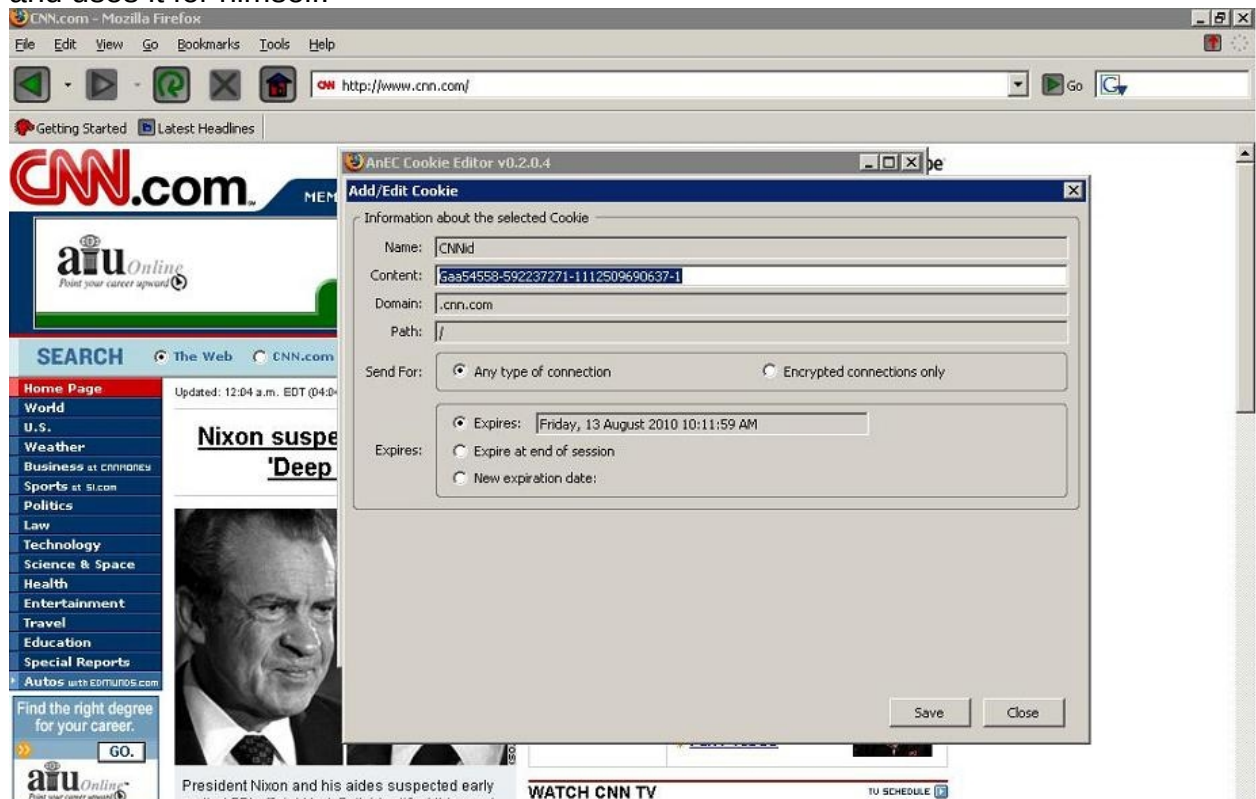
and uses it for himself.

CNN.com - Mozilla Firefox

File Edit View Go Bookmarks Tools Help

http://www.cnn.com/

Go

Getting Started Latest Headlines

CNN.com

MEM

aiu Online
Point your career upward

SEARCH The Web CNN.com

Home Page
World
U.S.
Weather
Business at CNNMONEY
Sports at SI.com
Politics
Law
Technology
Science & Space
Health
Entertainment
Travel
Education
Special Reports
Autos with EDMUNDS.com

Find the right degree for your career.
GO.

aiu Online
Point your career upward

Updated: 12:04 a.m. EDT (04:0

Nixon suspe
'Deep

President Nixon and his aides suspected early

WATCH CNN TV

TV SCHEDULE

AnEC Cookie Editor v0.2.0.4

Add/Edit Cookie

Information about the selected Cookie

Name: CNNid

Content: 6aa54558-592237271-1112509690637-1

Domain: .cnn.com

Path: /

Send For: Any type of connection Encrypted connections only

Expires: Expires: Friday, 13 August 2010 10:11:59 AM

Expire at end of session

New expiration date:

Save Close